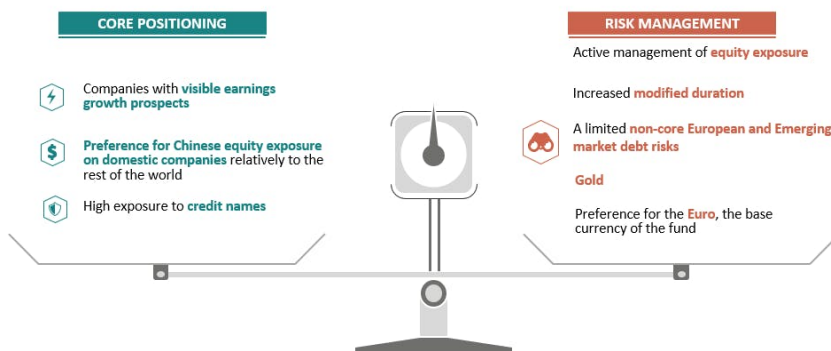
CORE POSITIONING

Companies with visible earnings growth prospects

Preference for Chinese equity exposure on domestic companies relatively to the rest of the world

High exposure to credit names

RISK MANAGEMENT

Active management of equity exposure

Increased modified duration

A limited non-core European and Emerging market debt risks

Gold

Preference for the Euro, the base currency of the fund